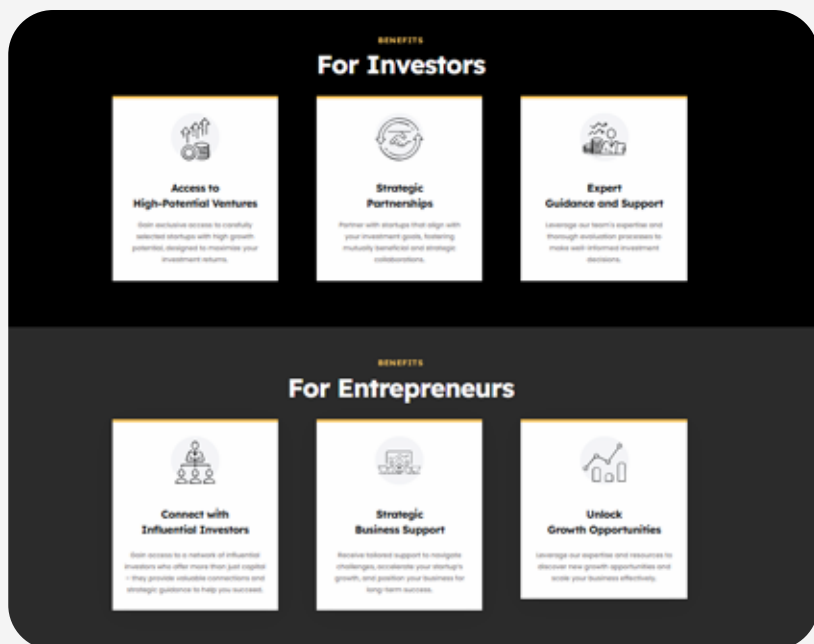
BENEFITS

For Investors

Access to High-Potential Ventures

Gain exclusive access to carefully selected startups with high growth potential, designed to maximize your investment returns.

Strategic Partnerships

Partner with startups that align with your investment goals, fostering mutually beneficial and strategic collaborations.

Expert Guidance and Support

Leverage our team's expertise and thorough evaluation processes to make well-informed investment decisions.

BENEFITS

For Entrepreneurs

Connect with Influential Investors

Gain access to a network of influential investors who offer more than just capital – they provide valuable connections and strategic guidance to help you succeed.

Strategic Business Support

Receive tailored support to navigate challenges, accelerate your startup's growth, and position your business for long-term success.

Unlock Growth Opportunities

Leverage our expertise and resources to discover new growth opportunities and scale your business effectively.